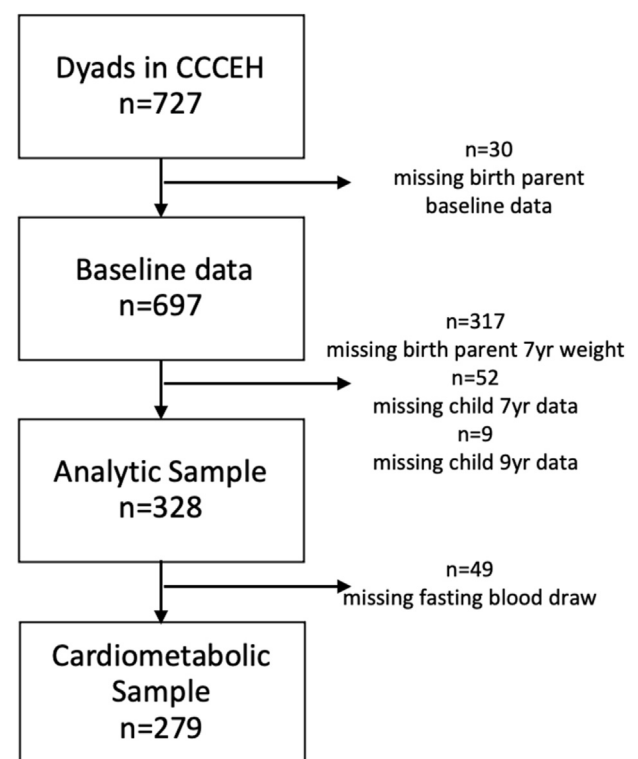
Dyads in CCCEH
n=727

n=30
missing birth parent baseline data

Baseline data
n=697

n=317
missing birth parent 7yr weight
n=52
missing child 7yr data
n=9
missing child 9yr data

Analytic Sample
n=328

n=49
missing fasting blood draw

Cardiometabolic Sample
n=279